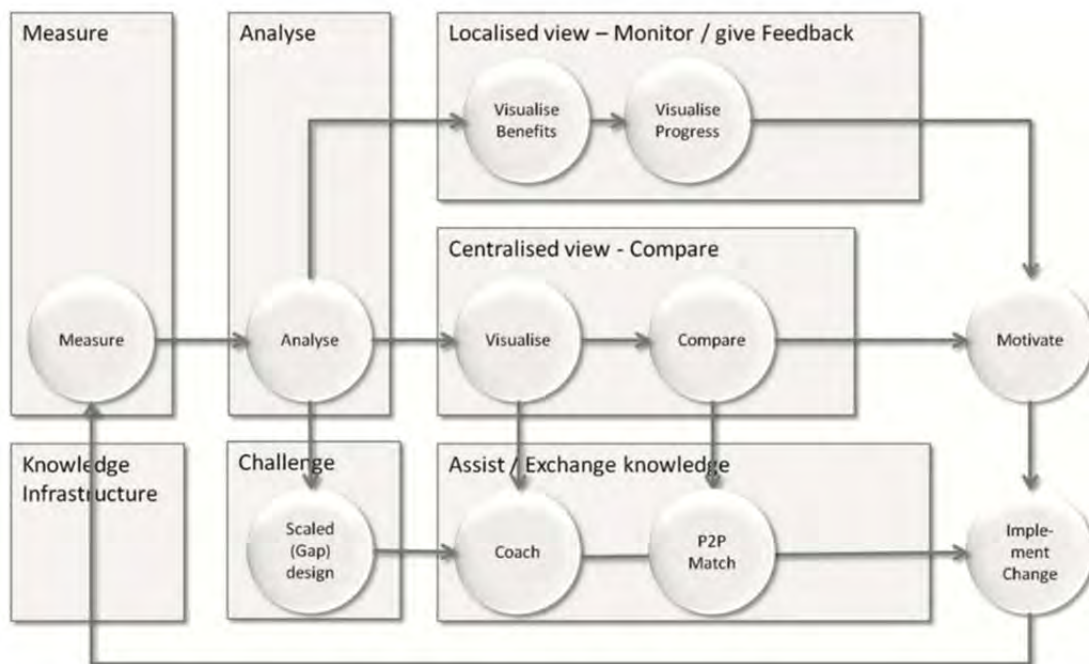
Measure

Analyse

Localised view – Monitor / give Feedback

Visualise Benefits

Visualise Progress

Centralised view - Compare

Measure

Analyse

Visualise

Compare

Motivate

Knowledge Infrastructure

Challenge

Assist / Exchange knowledge

Scaled (Gap) design

Coach

P2P Match

Implement Change